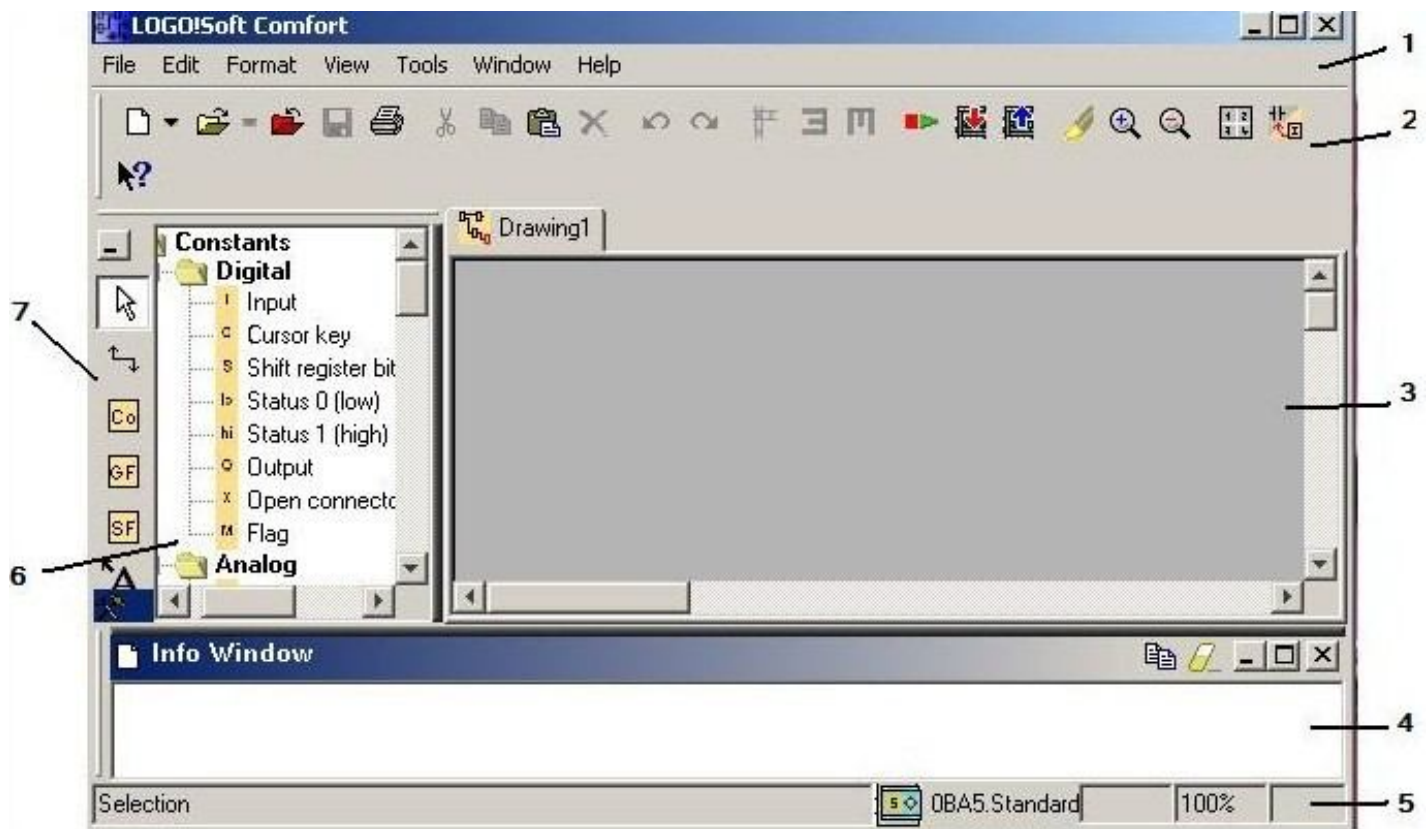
LOGO!Soft Comfort
File Edit Format View Tools Window Help
1
2
Drawing1
Constants
Digital
I Input
C Cursor key
S Shift register bit
lo Status 0 (low)
hi Status 1 (high)
Q Output
X Open connecto
M Flag
Analog
Co
GF
SF
7
6
3
Info Window
4
Selection
0BA5.Standard
100%
5